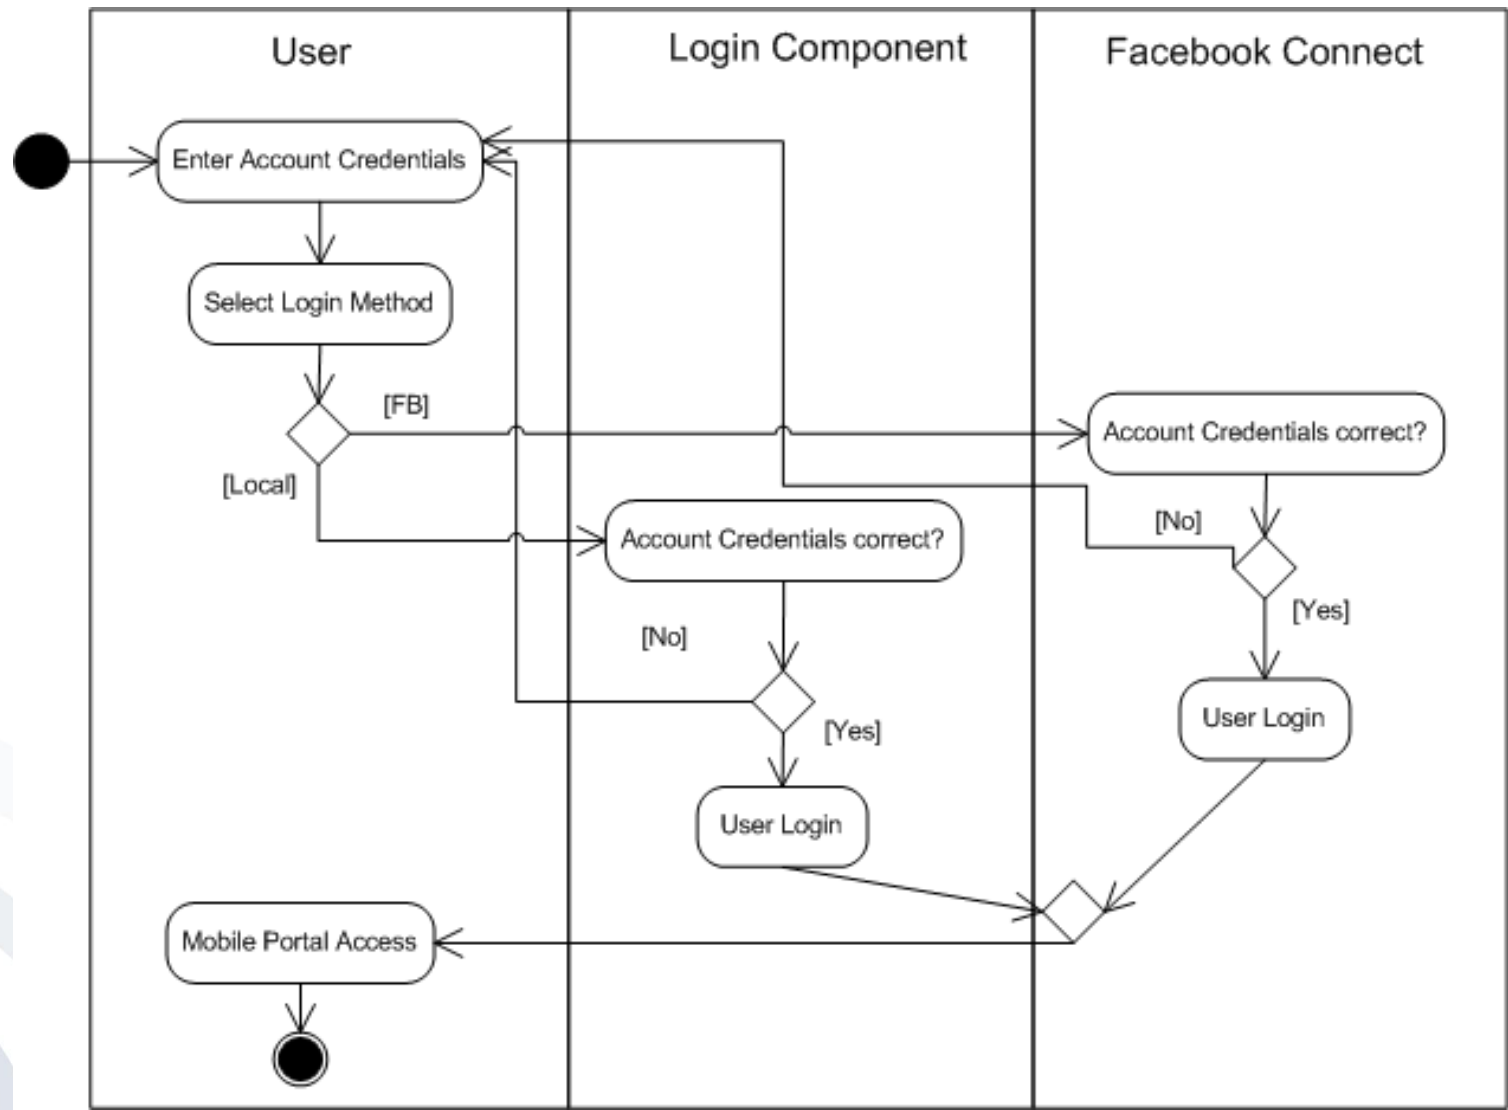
User

Login Component

Facebook Connect

Enter Account Credentials

Select Login Method

[FB]

[Local]

Account Credentials correct?

[No]

[Yes]

User Login

Account Credentials correct?

[No]

[Yes]

User Login

Mobile Portal Access